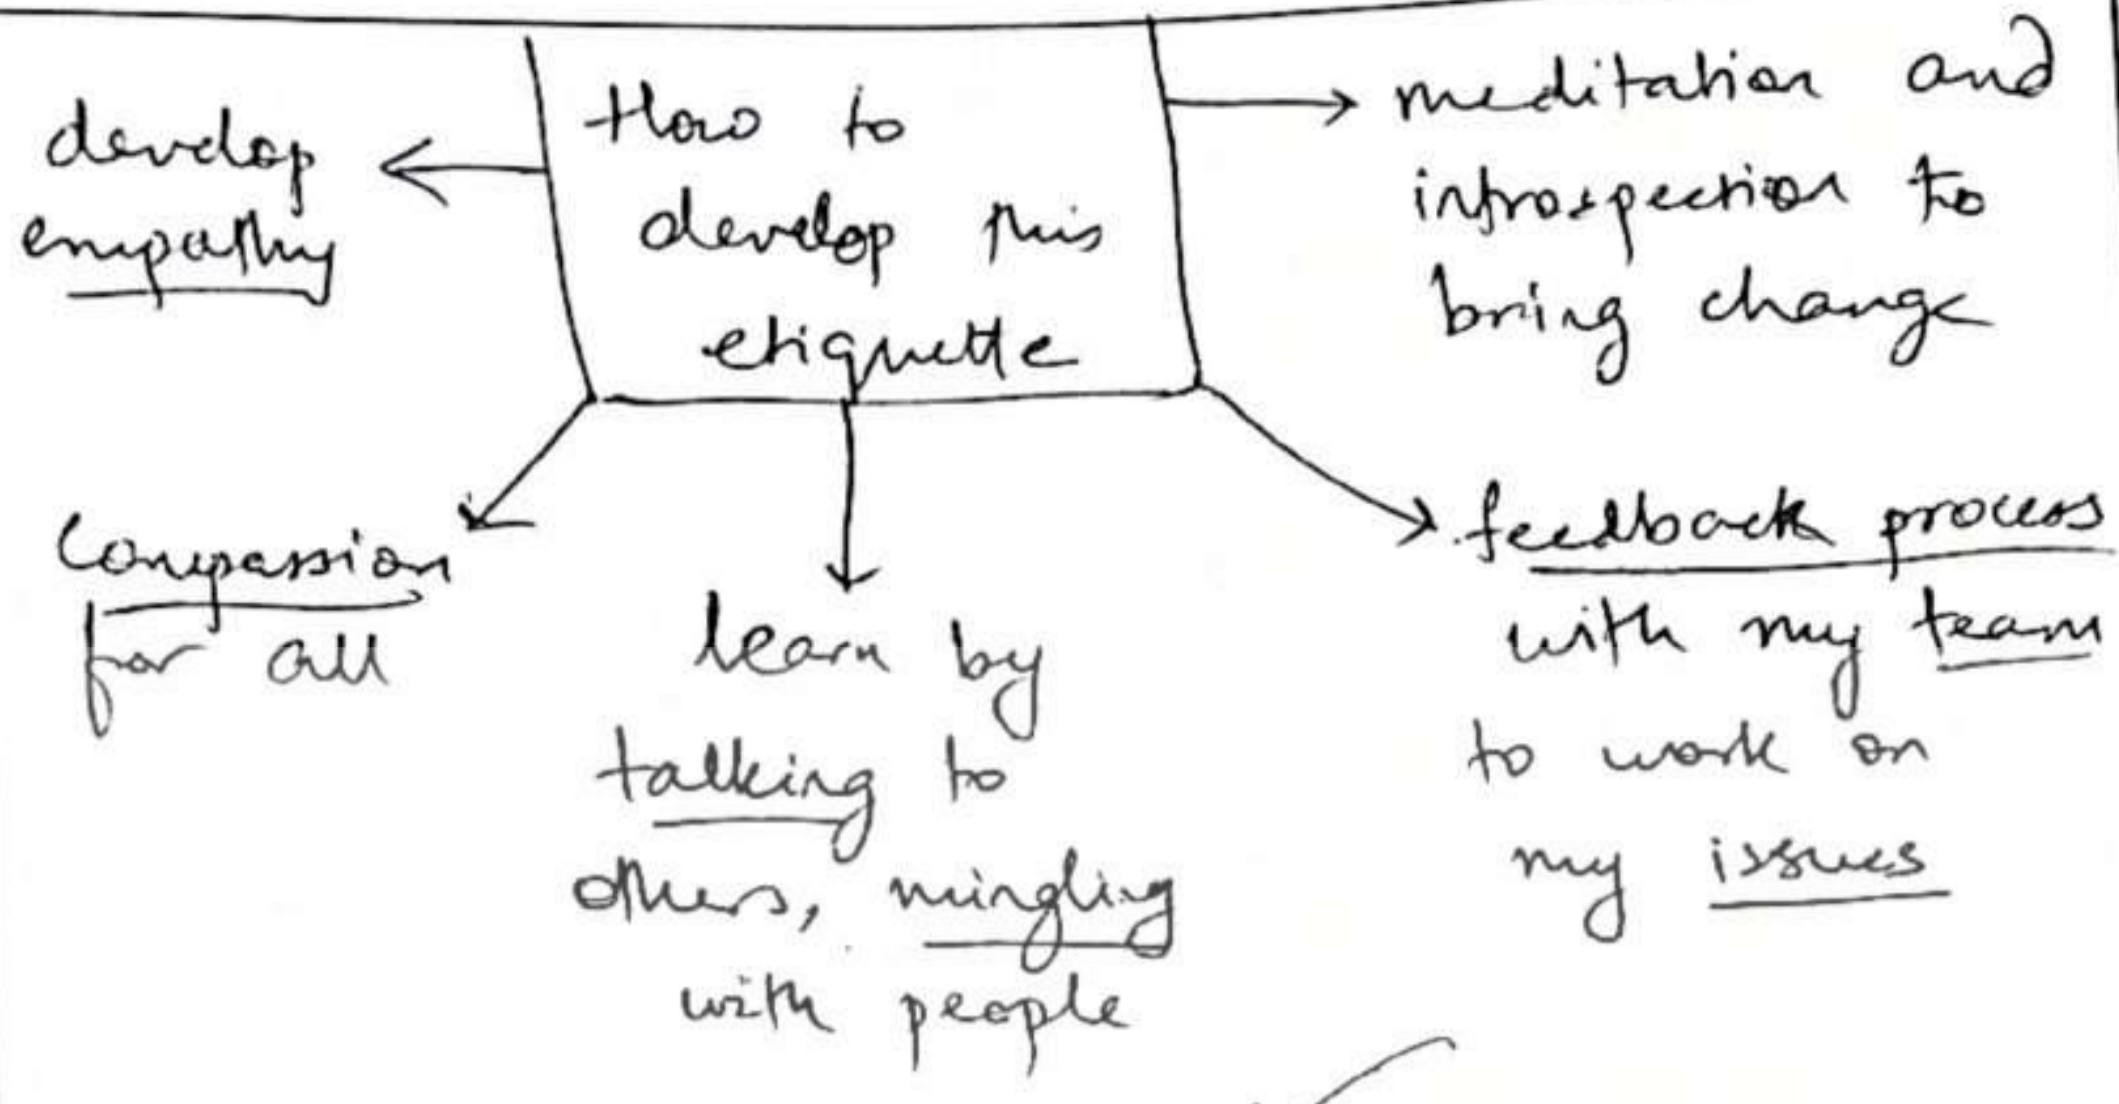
How to develop this etiquette

develop empathy

meditation and introspection to bring change

Compassion for all

learn by talking to others, mingling with people

feedback process with my team to work on my issues